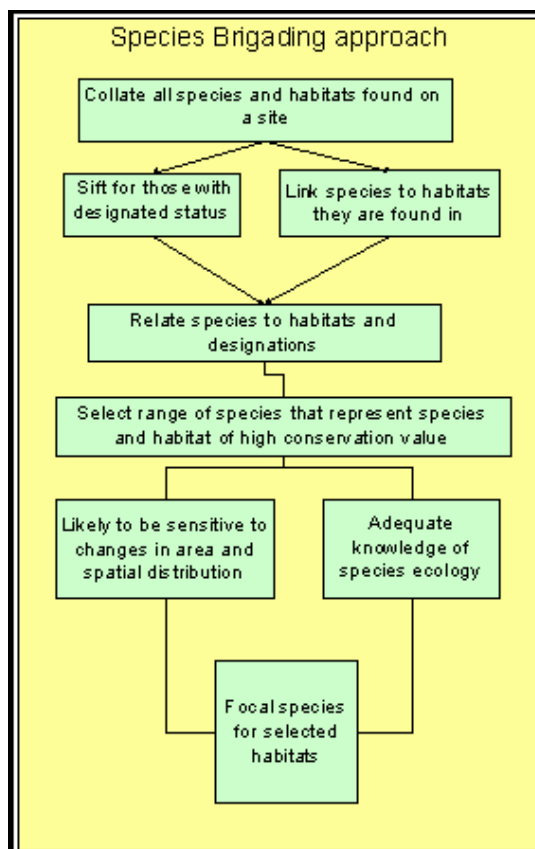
Species Brigading approach

Collate all species and habitats found on a site

Sift for those with designated status

Link species to habitats they are found in

Relate species to habitats and designations

Select range of species that represent species and habitat of high conservation value

Likely to be sensitive to changes in area and spatial distribution

Adequate knowledge of species ecology

Focal species for selected habitats